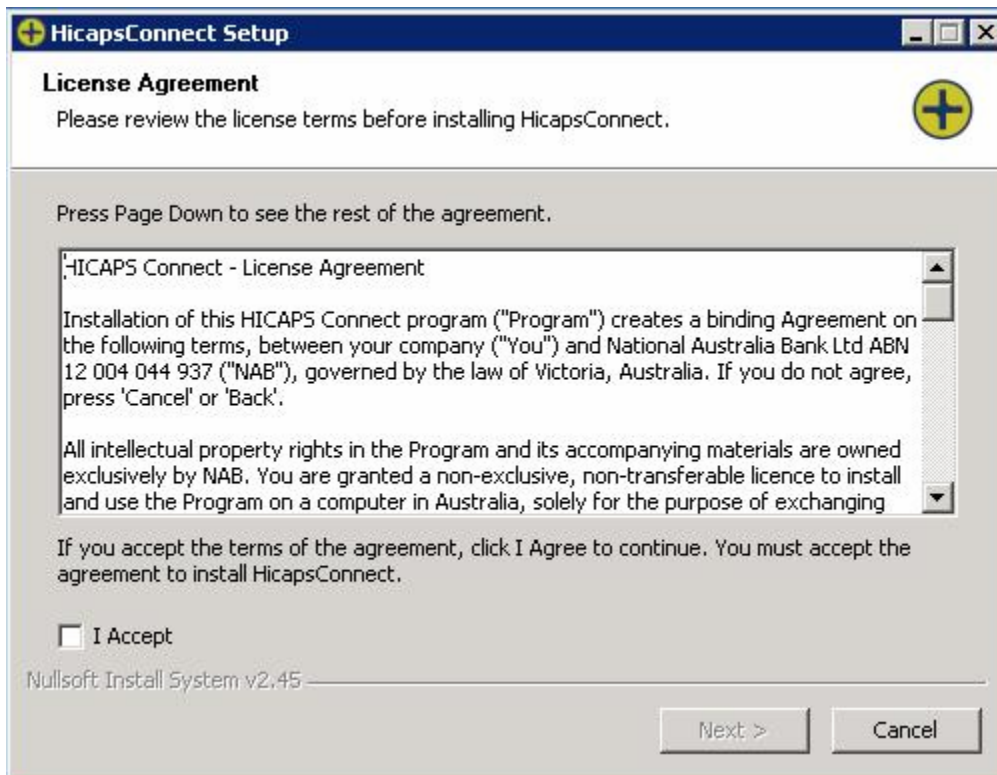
HicapsConnect Setup

License Agreement

Please review the license terms before installing HicapsConnect.

Press Page Down to see the rest of the agreement.

HICAPS Connect - License Agreement

Installation of this HICAPS Connect program ("Program") creates a binding Agreement on the following terms, between your company ("You") and National Australia Bank Ltd ABN 12 004 044 937 ("NAB"), governed by the law of Victoria, Australia. If you do not agree, press 'Cancel' or 'Back'.

All intellectual property rights in the Program and its accompanying materials are owned exclusively by NAB. You are granted a non-exclusive, non-transferable licence to install and use the Program on a computer in Australia, solely for the purpose of exchanging

If you accept the terms of the agreement, click I Agree to continue. You must accept the agreement to install HicapsConnect.

I Accept

Nullsoft Install System v2.45

Next >

Cancel